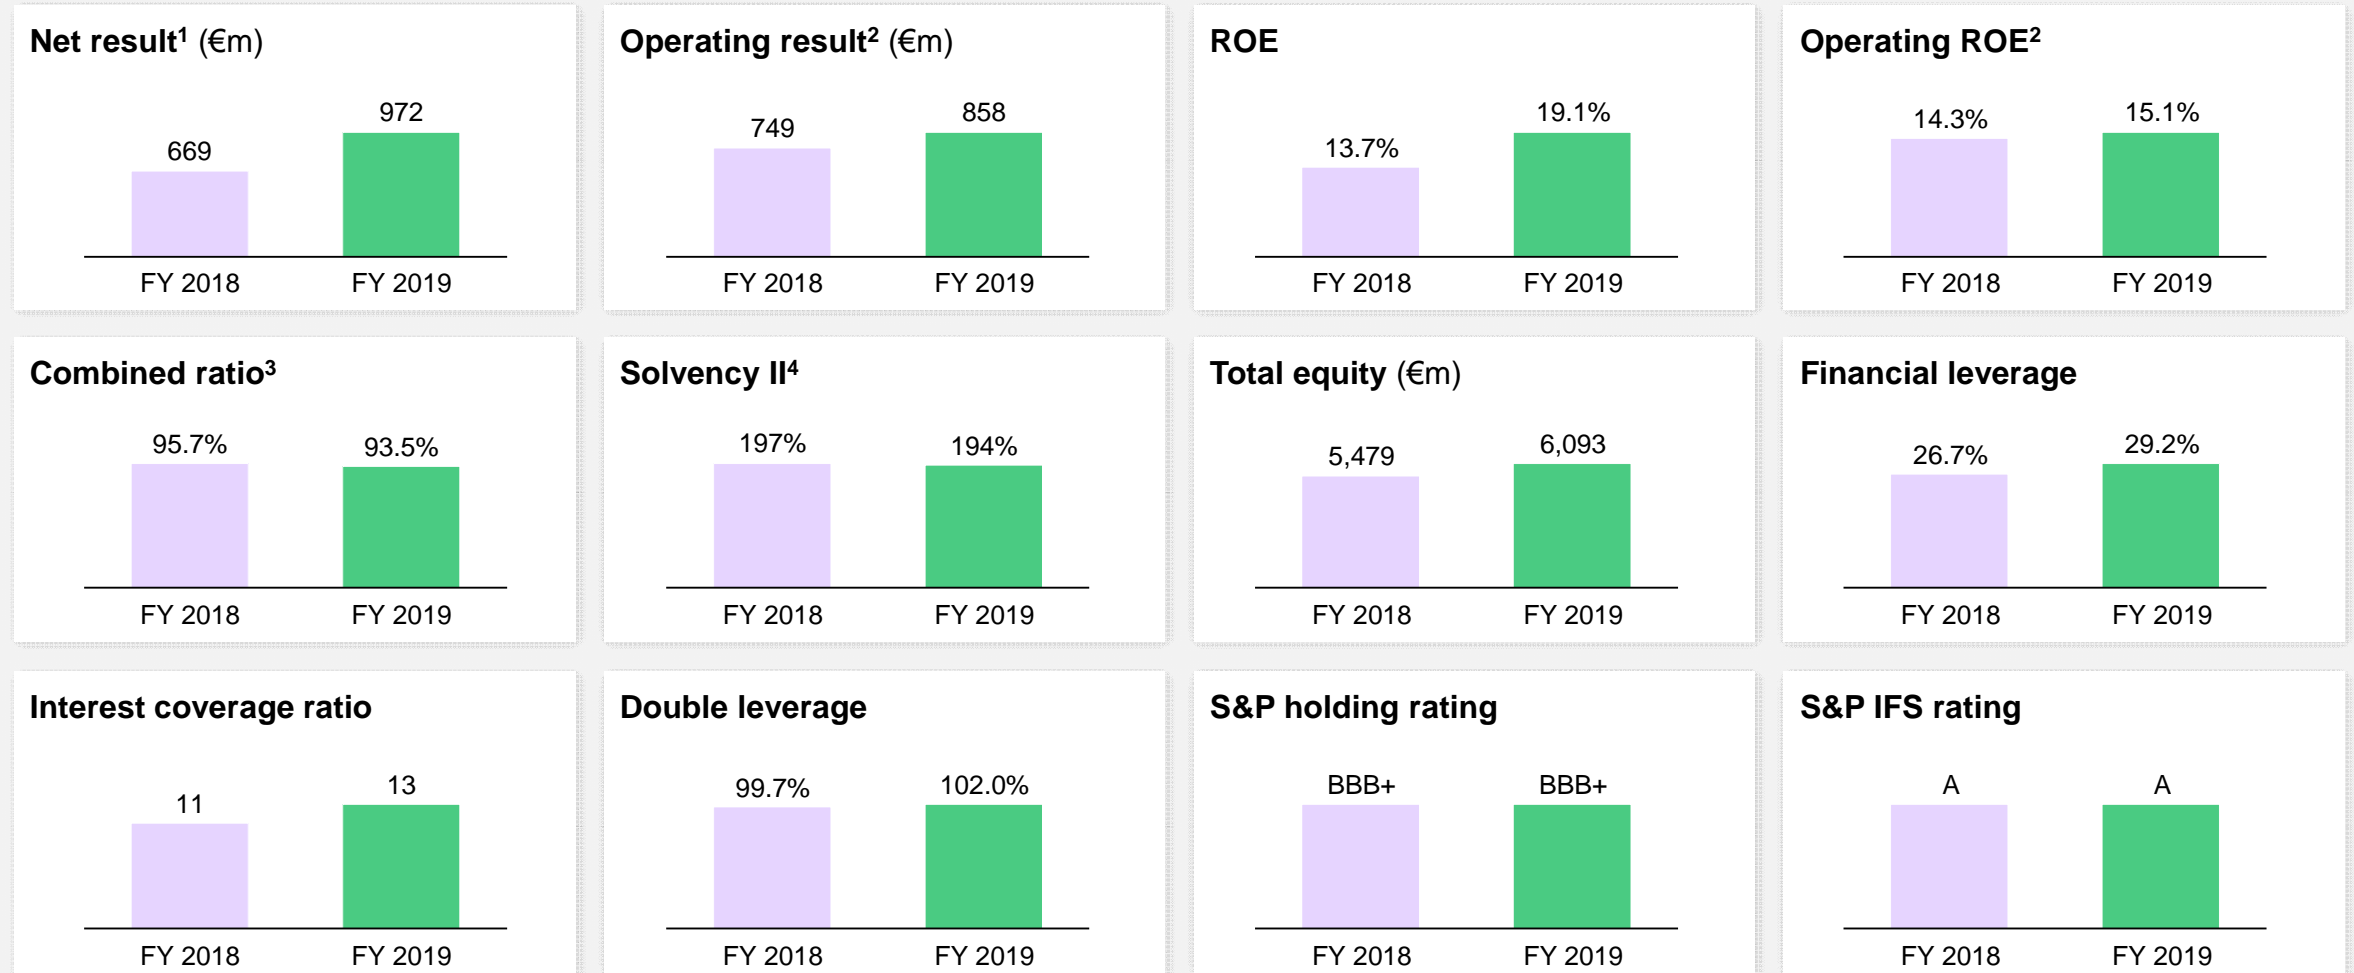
Net result$^1$ (€m)

669 972

FY 2018 FY 2019

Operating result$^2$ (€m)

749 858

FY 2018 FY 2019

ROE

13.7% 19.1%

FY 2018 FY 2019

Operating ROE$^2$

14.3% 15.1%

FY 2018 FY 2019

Combined ratio$^3$

95.7% 93.5%

FY 2018 FY 2019

Solvency II$^4$

197% 194%

FY 2018 FY 2019

Total equity (€m)

5,479 6,093

FY 2018 FY 2019

Financial leverage

26.7% 29.2%

FY 2018 FY 2019

Interest coverage ratio

11 13

FY 2018 FY 2019

Double leverage

99.7% 102.0%

FY 2018 FY 2019

S&P holding rating

BBB+ BBB+

FY 2018 FY 2019

S&P IFS rating

A A

FY 2018 FY 2019